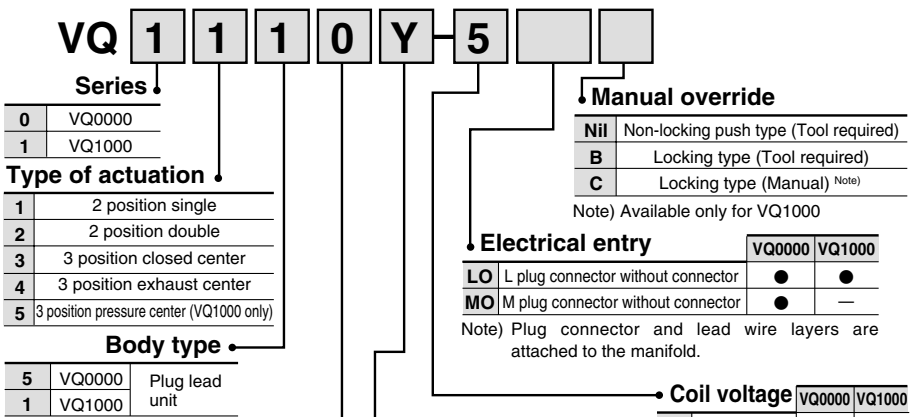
VQ 1 1 1 0 Y - 5

Series

| 0 | VQ0000 |
|---|---|
| 1 | VQ1000 |

Type of actuation

| 1 | 2 position single |
|---|---|
| 2 | 2 position double |
| 3 | 3 position closed center |
| 4 | 3 position exhaust center |
| 5 | 3 position pressure center (VQ1000 only) |

Body type

| 5 | VQ0000 | Plug lead unit |
|---|---|---|
| 1 | VQ1000 | |

Manual override

| Nil | Non-locking push type (Tool required) |
|---|---|
| B | Locking type (Tool required) |
| C | Locking type (Manual) Note) |

Note) Available only for VQ1000

Electrical entry

| | | VQ0000 | VQ1000 |
|---|---|---|---|
| LO | L plug connector without connector | ● | ● |
| MO | M plug connector without connector | ● | — |

Note) Plug connector and lead wire layers are attached to the manifold.

Coil voltage VQ0000 VQ1000